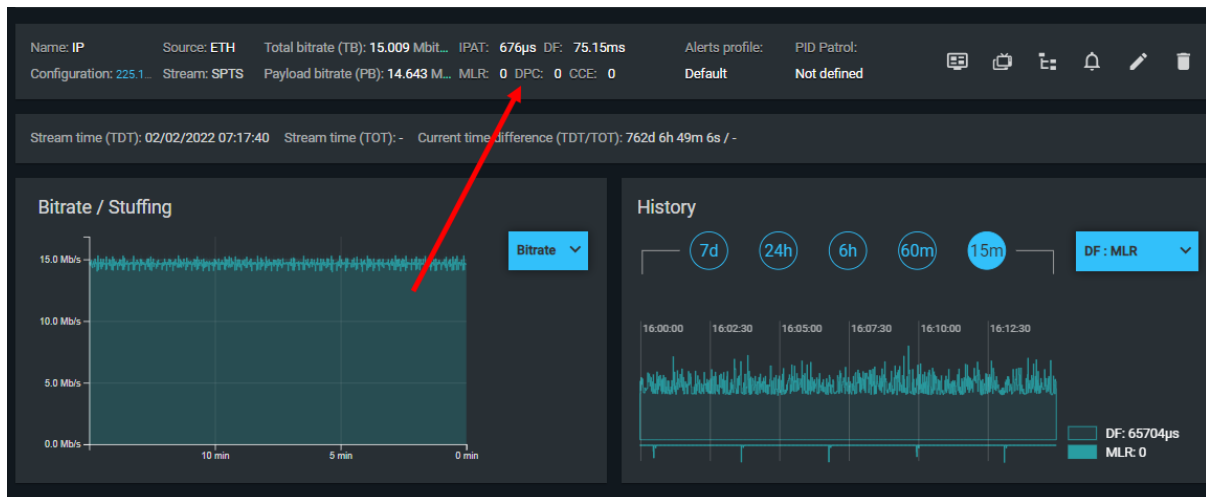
Name: IP
Configuration: 225.1...
Source: ETH
Stream: SPTS
Total bitrate (TB): 15.009 Mbit...
Payload bitrate (PB): 14.643 M...
IPAT: 676µs
MLR: 0
DF: 75.15ms
DPC: 0
CCE: 0
Alerts profile:
Default
PID Patrol:
Not defined

Stream time (TDT): 02/02/2022 07:17:40 Stream time (TOT): - Current time difference (TDT/TOT): 762d 6h 49m 6s / -

Bitrate / Stuffing

Bitrate

15.0 Mb/s
10.0 Mb/s
5.0 Mb/s
0.0 Mb/s
10 min
5 min
0 min

History

7d
24h
6h
60m
15m

DF : MLR

16:00:00
16:02:30
16:05:00
16:07:30
16:10:00
16:12:30

DF: 65704µs
MLR: 0